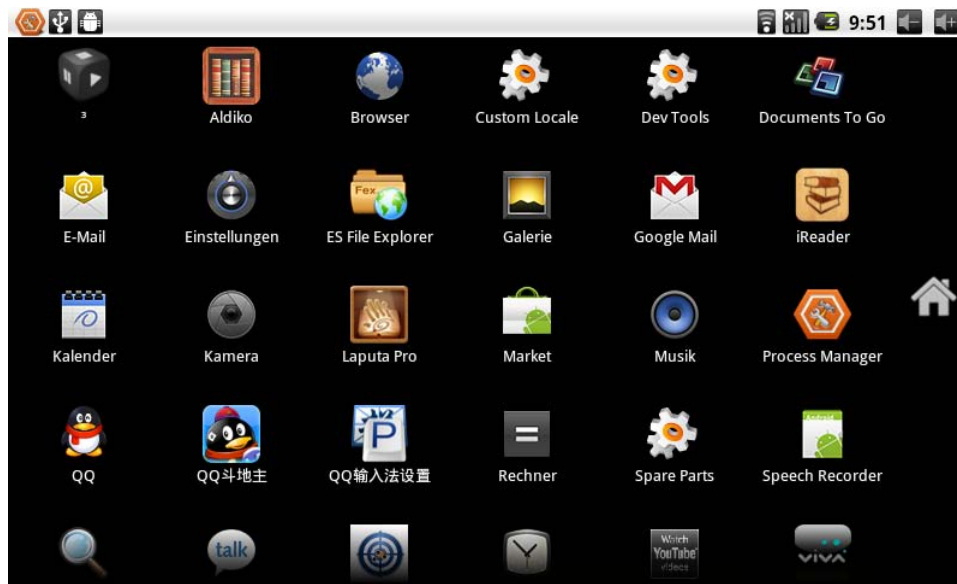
9:51

3
Aldiko
Browser
Custom Locale
Dev Tools
Documents To Go

E-Mail
Einstellungen
ES File Explorer
Galerie
Google Mail
iReader

Kalender
Kamera
Laputa Pro
Market
Musik
Process Manager

QQ
QQ斗地主
QQ输入法设置
Rechner
Spare Parts
Speech Recorder

talk
Watch YouTube videos